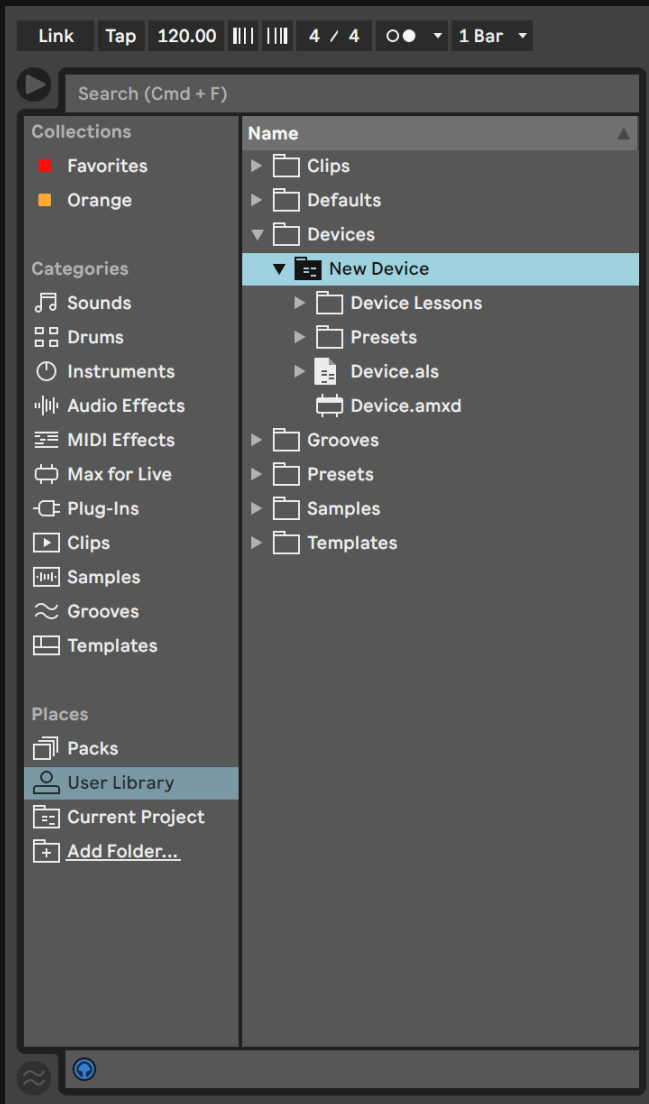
Link Tap 120.00 4 / 4 1 Bar

Search (Cmd + F)

Collections
Favorites
Orange

Categories
Sounds
Drums
Instruments
Audio Effects
MIDI Effects
Max for Live
Plug-Ins
Clips
Samples
Grooves
Templates

Places
Packs
User Library
Current Project
Add Folder...

Name
Clips
Defaults
Devices
New Device
Device Lessons
Presets
Device.als
Device.amxd
Grooves
Presets
Samples
Templates